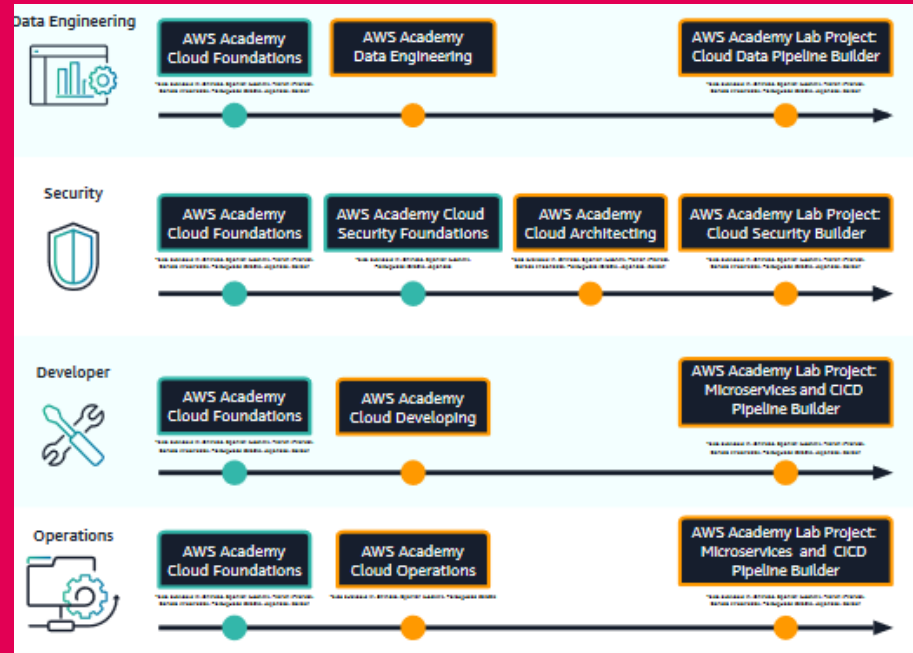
Data Engineering

AWS Academy Cloud Foundations

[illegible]

AWS Academy Data Engineering

AWS Academy Lab Project: Cloud Data Pipeline Builder

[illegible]

Security

AWS Academy Cloud Foundations

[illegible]

AWS Academy Cloud Security Foundations

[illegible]

AWS Academy Cloud Architecting

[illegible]

AWS Academy Lab Project: Cloud Security Builder

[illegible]

Developer

AWS Academy Cloud Foundations

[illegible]

AWS Academy Cloud Developing

AWS Academy Lab Project: Microservices and CICD Pipeline Builder

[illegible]

Operations

AWS Academy Cloud Foundations

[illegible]

AWS Academy Cloud Operations

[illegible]

AWS Academy Lab Project: Microservices and CICD Pipeline Builder

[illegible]